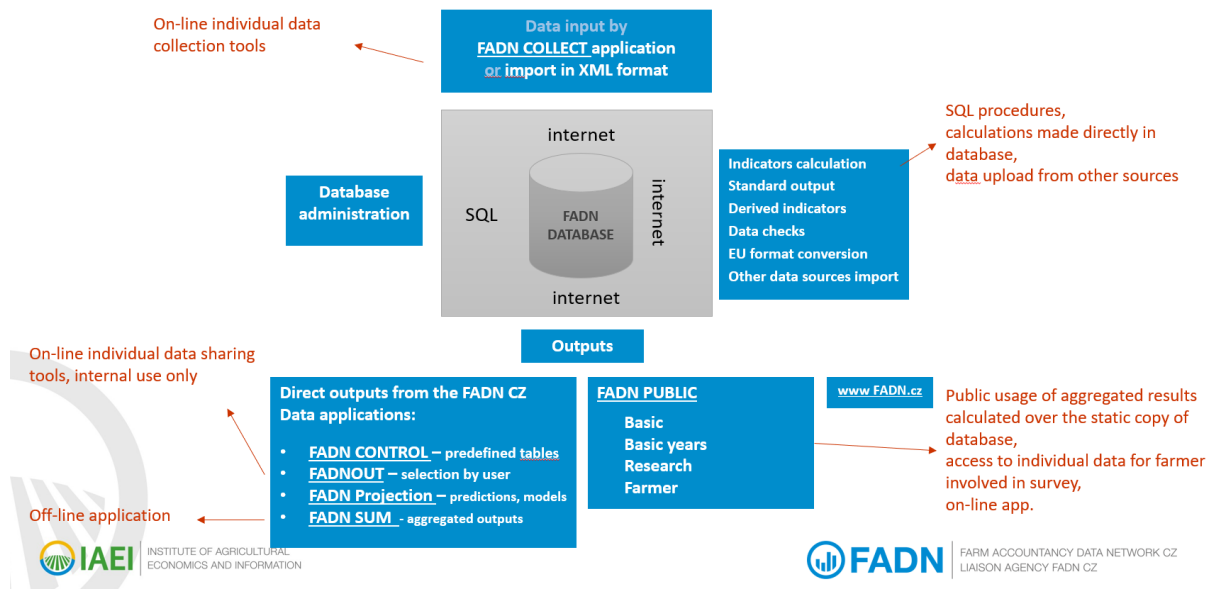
On-line individual data collection tools

Data input by
FADN COLLECT application
or import in XML format

Database administration

internet

SQL

FADN DATABASE

internet

internet

Indicators calculation
Standard output
Derived indicators
Data checks
EU format conversion
Other data sources import

SQL procedures,
calculations made directly in database,
data upload from other sources

Outputs

On-line individual data sharing tools, internal use only

Direct outputs from the FADN CZ Data applications:

- FADN CONTROL – predefined tables
- FADNOUT – selection by user
- FADN Projection – predictions, models
- FADN SUM - aggregated outputs

FADN PUBLIC
Basic
Basic years
Research
Farmer

www FADN.cz

Public usage of aggregated results calculated over the static copy of database,
access to individual data for farmer involved in survey,
on-line app.

Off-line application

IAEI INSTITUTE OF AGRICULTURAL ECONOMICS AND INFORMATION

FADN FARM ACCOUNTANCY DATA NETWORK CZ
LIAISON AGENCY FADN CZ